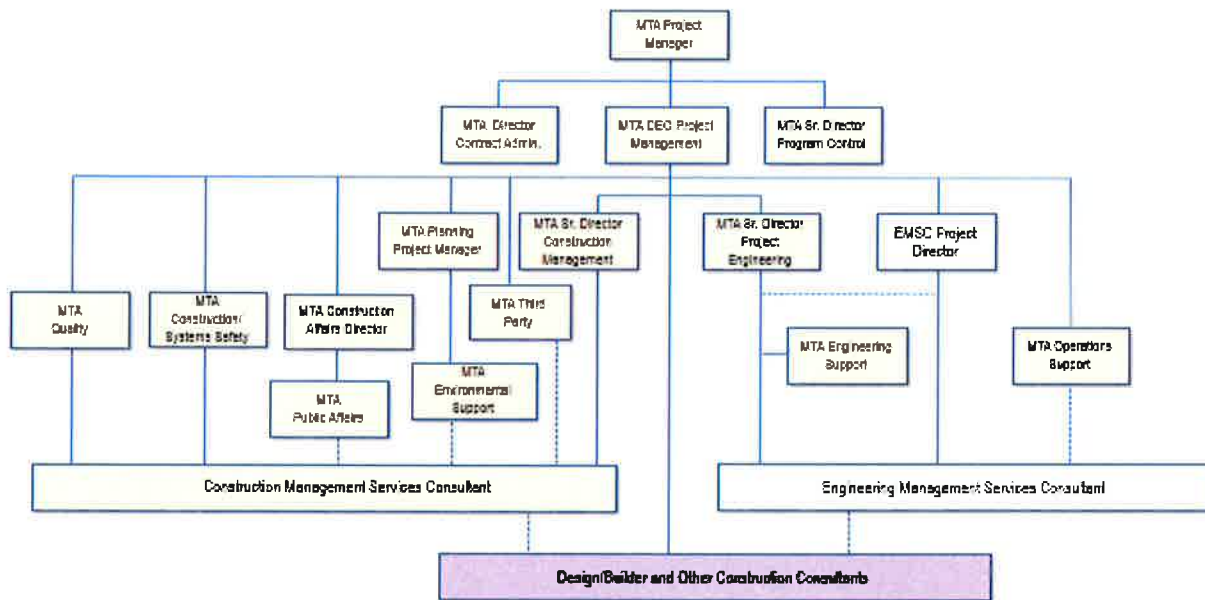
MTA Project Manager

MTA Director Contract Admin.

MTA DEO Project Management

MTA Sr. Director Program Control

MTA Planning Project Manager

MTA Sr. Director Construction Management

MTA Sr. Director Project Engineering

EMSC Project Director

MTA Quality

MTA Construction/ Systems Safety

MTA Construction Affairs Director

MTA Third Party

MTA Engineering Support

MTA Operations Support

MTA Public Affairs

MTA Environmental Support

Construction Management Services Consultant

Engineering Management Services Consultant

Design/Builder and Other Construction Consultants